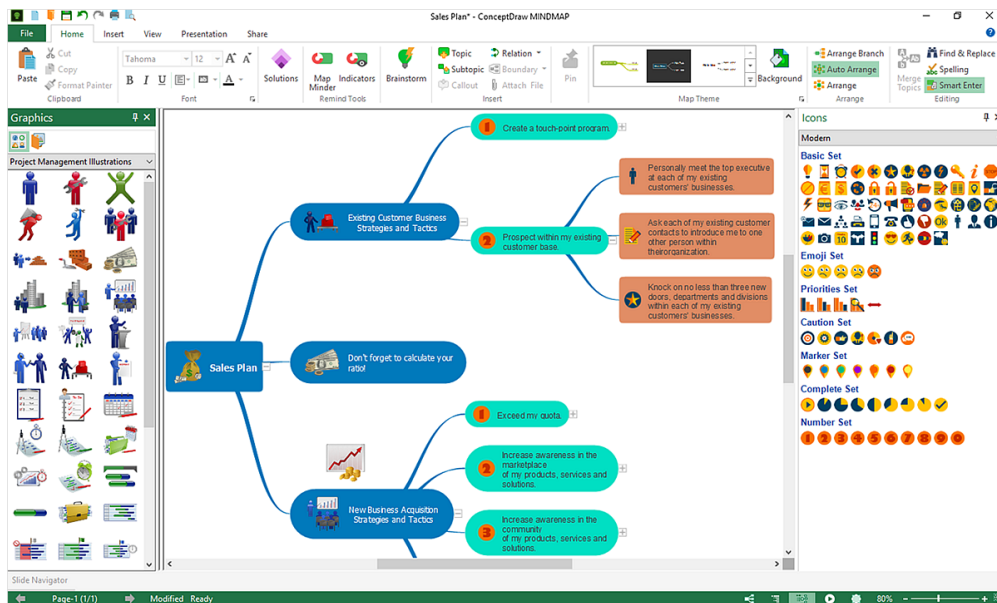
Sales Plan* - ConceptDraw MINDMAP

File Home Insert View Presentation Share

Paste Cut Copy Format Painter Clipboard

Tahoma 12 A A B I U Font

Solutions Map Minder Indicators Remind Tools

Brainstorm Topic Subtopic Callout Relation Boundary Attach File Insert

Pin

Map Theme

Background

Arrange Branch Auto Arrange Arrange Arrange

Merge Topics Find & Replace Spelling Smart Enter Editing

Graphics

Project Management Illustrations

Sales Plan

Existing Customer Business Strategies and Tactics

Create a touch-point program.

Prospect within my existing customer base.

Personally meet the top executive at each of my existing customers' businesses.

Ask each of my existing customer contacts to introduce me to one other person within theirorganization.

Knock on no less than three new doors, departments and divisions within each of my existing customers' businesses.

Don't forget to calculate your ratio!

Exceed my quota.

New Business Acquistion Strategies and Tactics

Increase awareness in the marketplace of my products, services and solutions.

Increase awareness in the community of my products, services and solutions.

Icons

Modern

Basic Set

Emoji Set

Priorities Set

Caution Set

Marker Set

Complete Set

Number Set

Slide Navigator

Page-1 (1/1) Modified Ready 80%